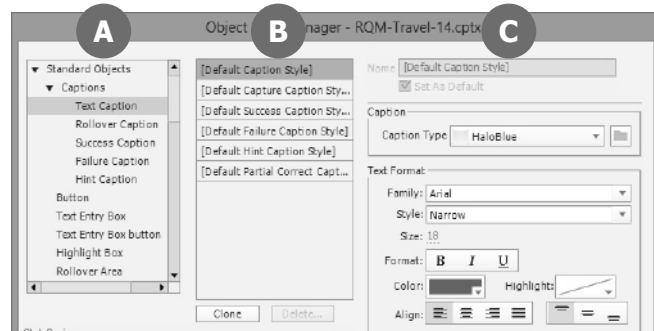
A

Object B nager - RQM-Travel-14.cptx

C

▼ Standard Objects
▼ Captions
Text Caption
Rollover Caption
Success Caption
Failure Caption
Hint Caption
Button
Text Entry Box
Text Entry Box button
Highlight Box
Rollover Area

[Default Caption Style]
[Default Capture Caption Sty...
[Default Success Caption Sty...
[Default Failure Caption Style]
[Default Hint Caption Style]
[Default Partial Correct Capt...

Clone
Delete...

Name [Default Caption Style]
Set As Default

Caption
Caption Type HaloBlue

Text Format
Family: Arial
Style: Narrow
Size: 18
Format: B I U
Color:
Highlight:
Align: